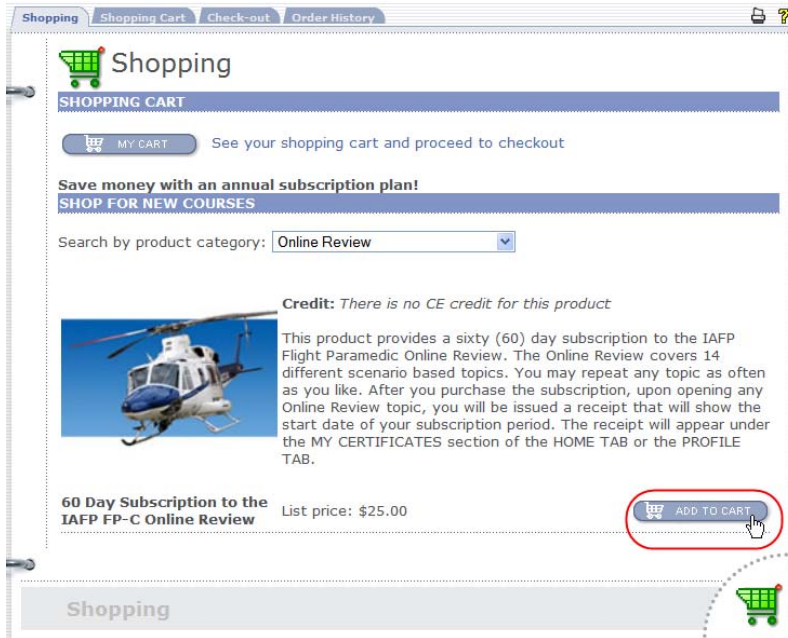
Shopping | Shopping Cart | Check-out | Order History

Shopping

SHOPPING CART

MY CART See your shopping cart and proceed to checkout

Save money with an annual subscription plan!

SHOP FOR NEW COURSES

Search by product category: Online Review

Credit: There is no CE credit for this product

This product provides a sixty (60) day subscription to the IAFP Flight Paramedic Online Review. The Online Review covers 14 different scenario based topics. You may repeat any topic as often as you like. After you purchase the subscription, upon opening any Online Review topic, you will be issued a receipt that will show the start date of your subscription period. The receipt will appear under the MY CERTIFICATES section of the HOME TAB or the PROFILE TAB.

60 Day Subscription to the IAFP FP-C Online Review

List price: $25.00

ADD TO CART

Shopping